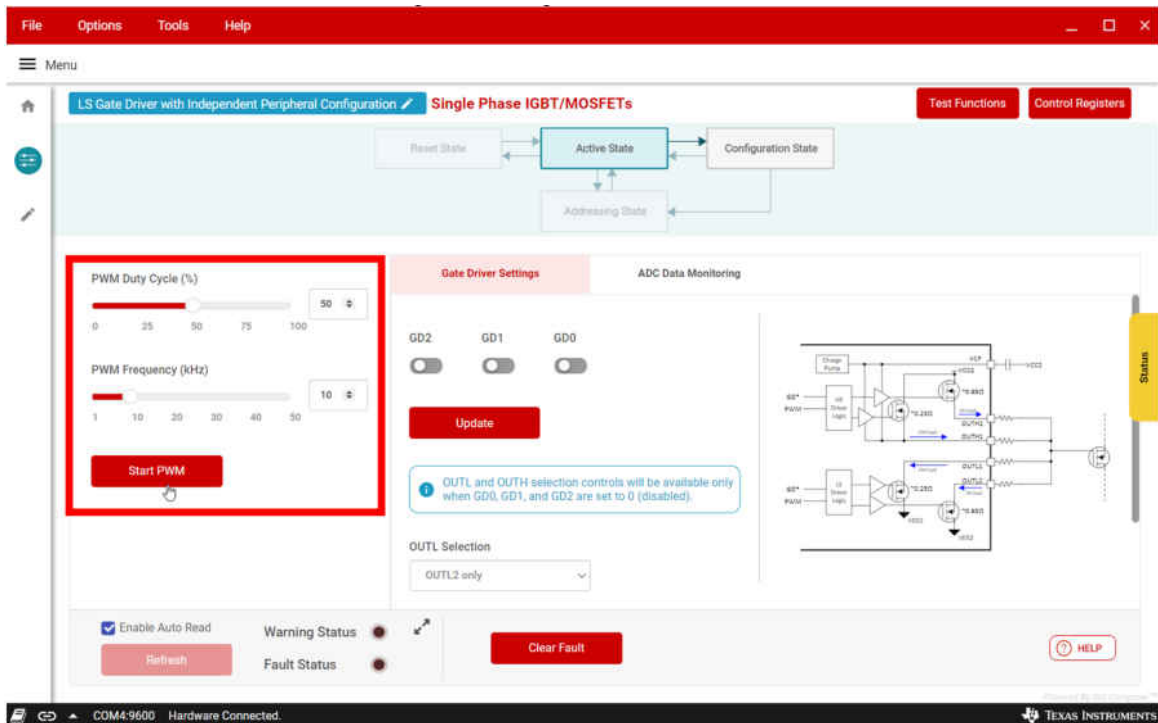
File Options Tools Help

Menu

LS Gate Driver with Independent Peripheral Configuration Single Phase IGBT/MOSFETs

Test Functions Control Registers

Reset State Active State Configuration State

Addressing State

PWM Duty Cycle (%)

50

0 25 50 75 100

PWM Frequency (kHz)

10

1 10 20 30 40 50

Start PWM

Gate Driver Settings ADC Data Monitoring

GD2 GD1 GD0

Update

OUTL and OUTH selection controls will be available only when GD0, GD1, and GD2 are set to 0 (disabled).

OUTL Selection

OUTL2 only

Charge Pump
HLF
VDD2
SS*
PWM
HS Driver Logic
*0.85Ω
*0.25Ω
OUTH2
OUTH1
OUTL1
OUTL2
LS Driver Logic
*0.25Ω
*0.85Ω
VEE2

Status

Enable Auto Read

Refresh

Warning Status

Fault Status

Clear Fault

HELP

COM4:9600 Hardware Connected.

Texas Instruments